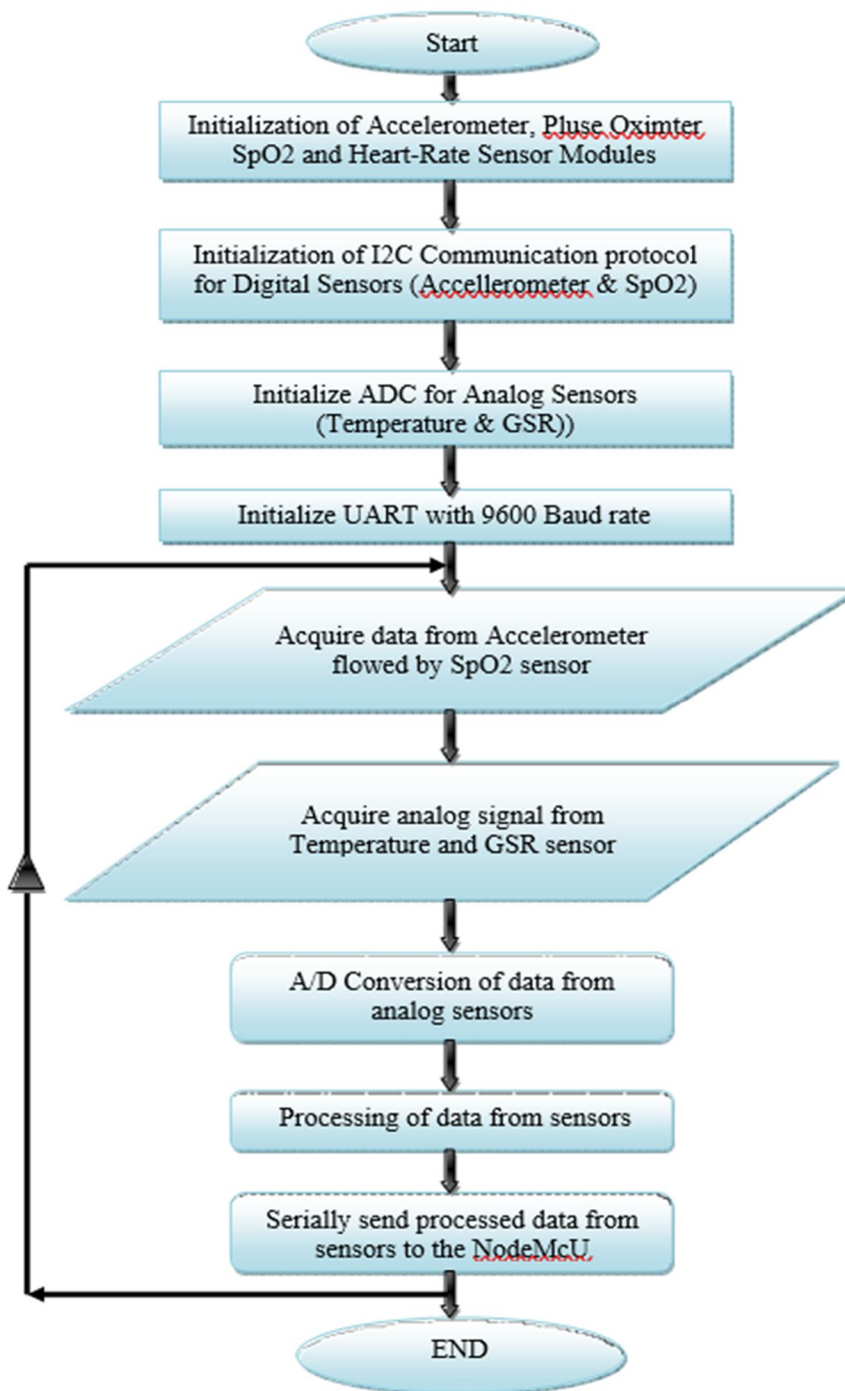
Start

Initialization of Accelerometer, Pluse Oximter SpO2 and Heart-Rate Sensor Modules

Initialization of I2C Communication protocol for Digital Sensors (Accellerometer & SpO2)

Initialize ADC for Analog Sensors (Temperature & GSR))

Initialize UART with 9600 Baud rate

Acquire data from Accelerometer flowed by SpO2 sensor

Acquire analog signal from Temperature and GSR sensor

A/D Conversion of data from analog sensors

Processing of data from sensors

Serially send processed data from sensors to the NodeMcU

END